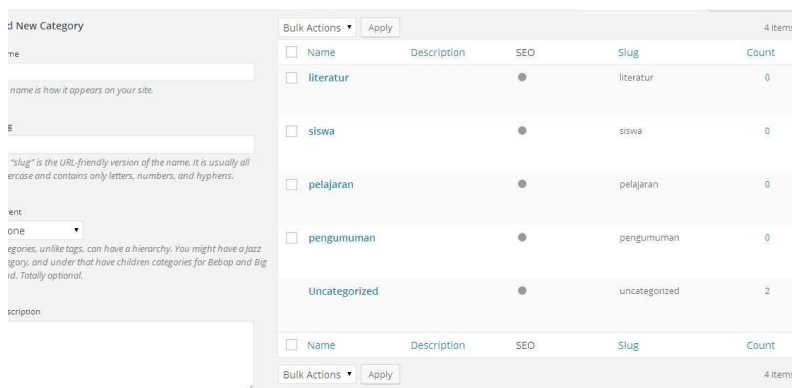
d New Category

me

name is how it appears on your site.

g

"slug" is the URL-friendly version of the name. It is usually all ercase and contains only letters, numbers, and hyphens.

ent

one ▾

egories, unlike tags, can have a hierarchy. You might have a Jazz gory, and under that have children categories for Bebop and Big d. Totally optional.

scription

Bulk Actions ▾ Apply

4 items

| | Name | Description | SEO | Slug | Count |
|---|---|---|---|---|---|
| ☐ | literatur | | ● | literatur | 0 |
| ☐ | siswa | | ● | siswa | 0 |
| ☐ | pelajaran | | ● | pelajaran | 0 |
| ☐ | pengumuman | | ● | pengumuman | 0 |
| | Uncategorized | | ● | uncategorized | 2 |
| ☐ | Name | Description | SEO | Slug | Count |

Bulk Actions ▾ Apply

4 item